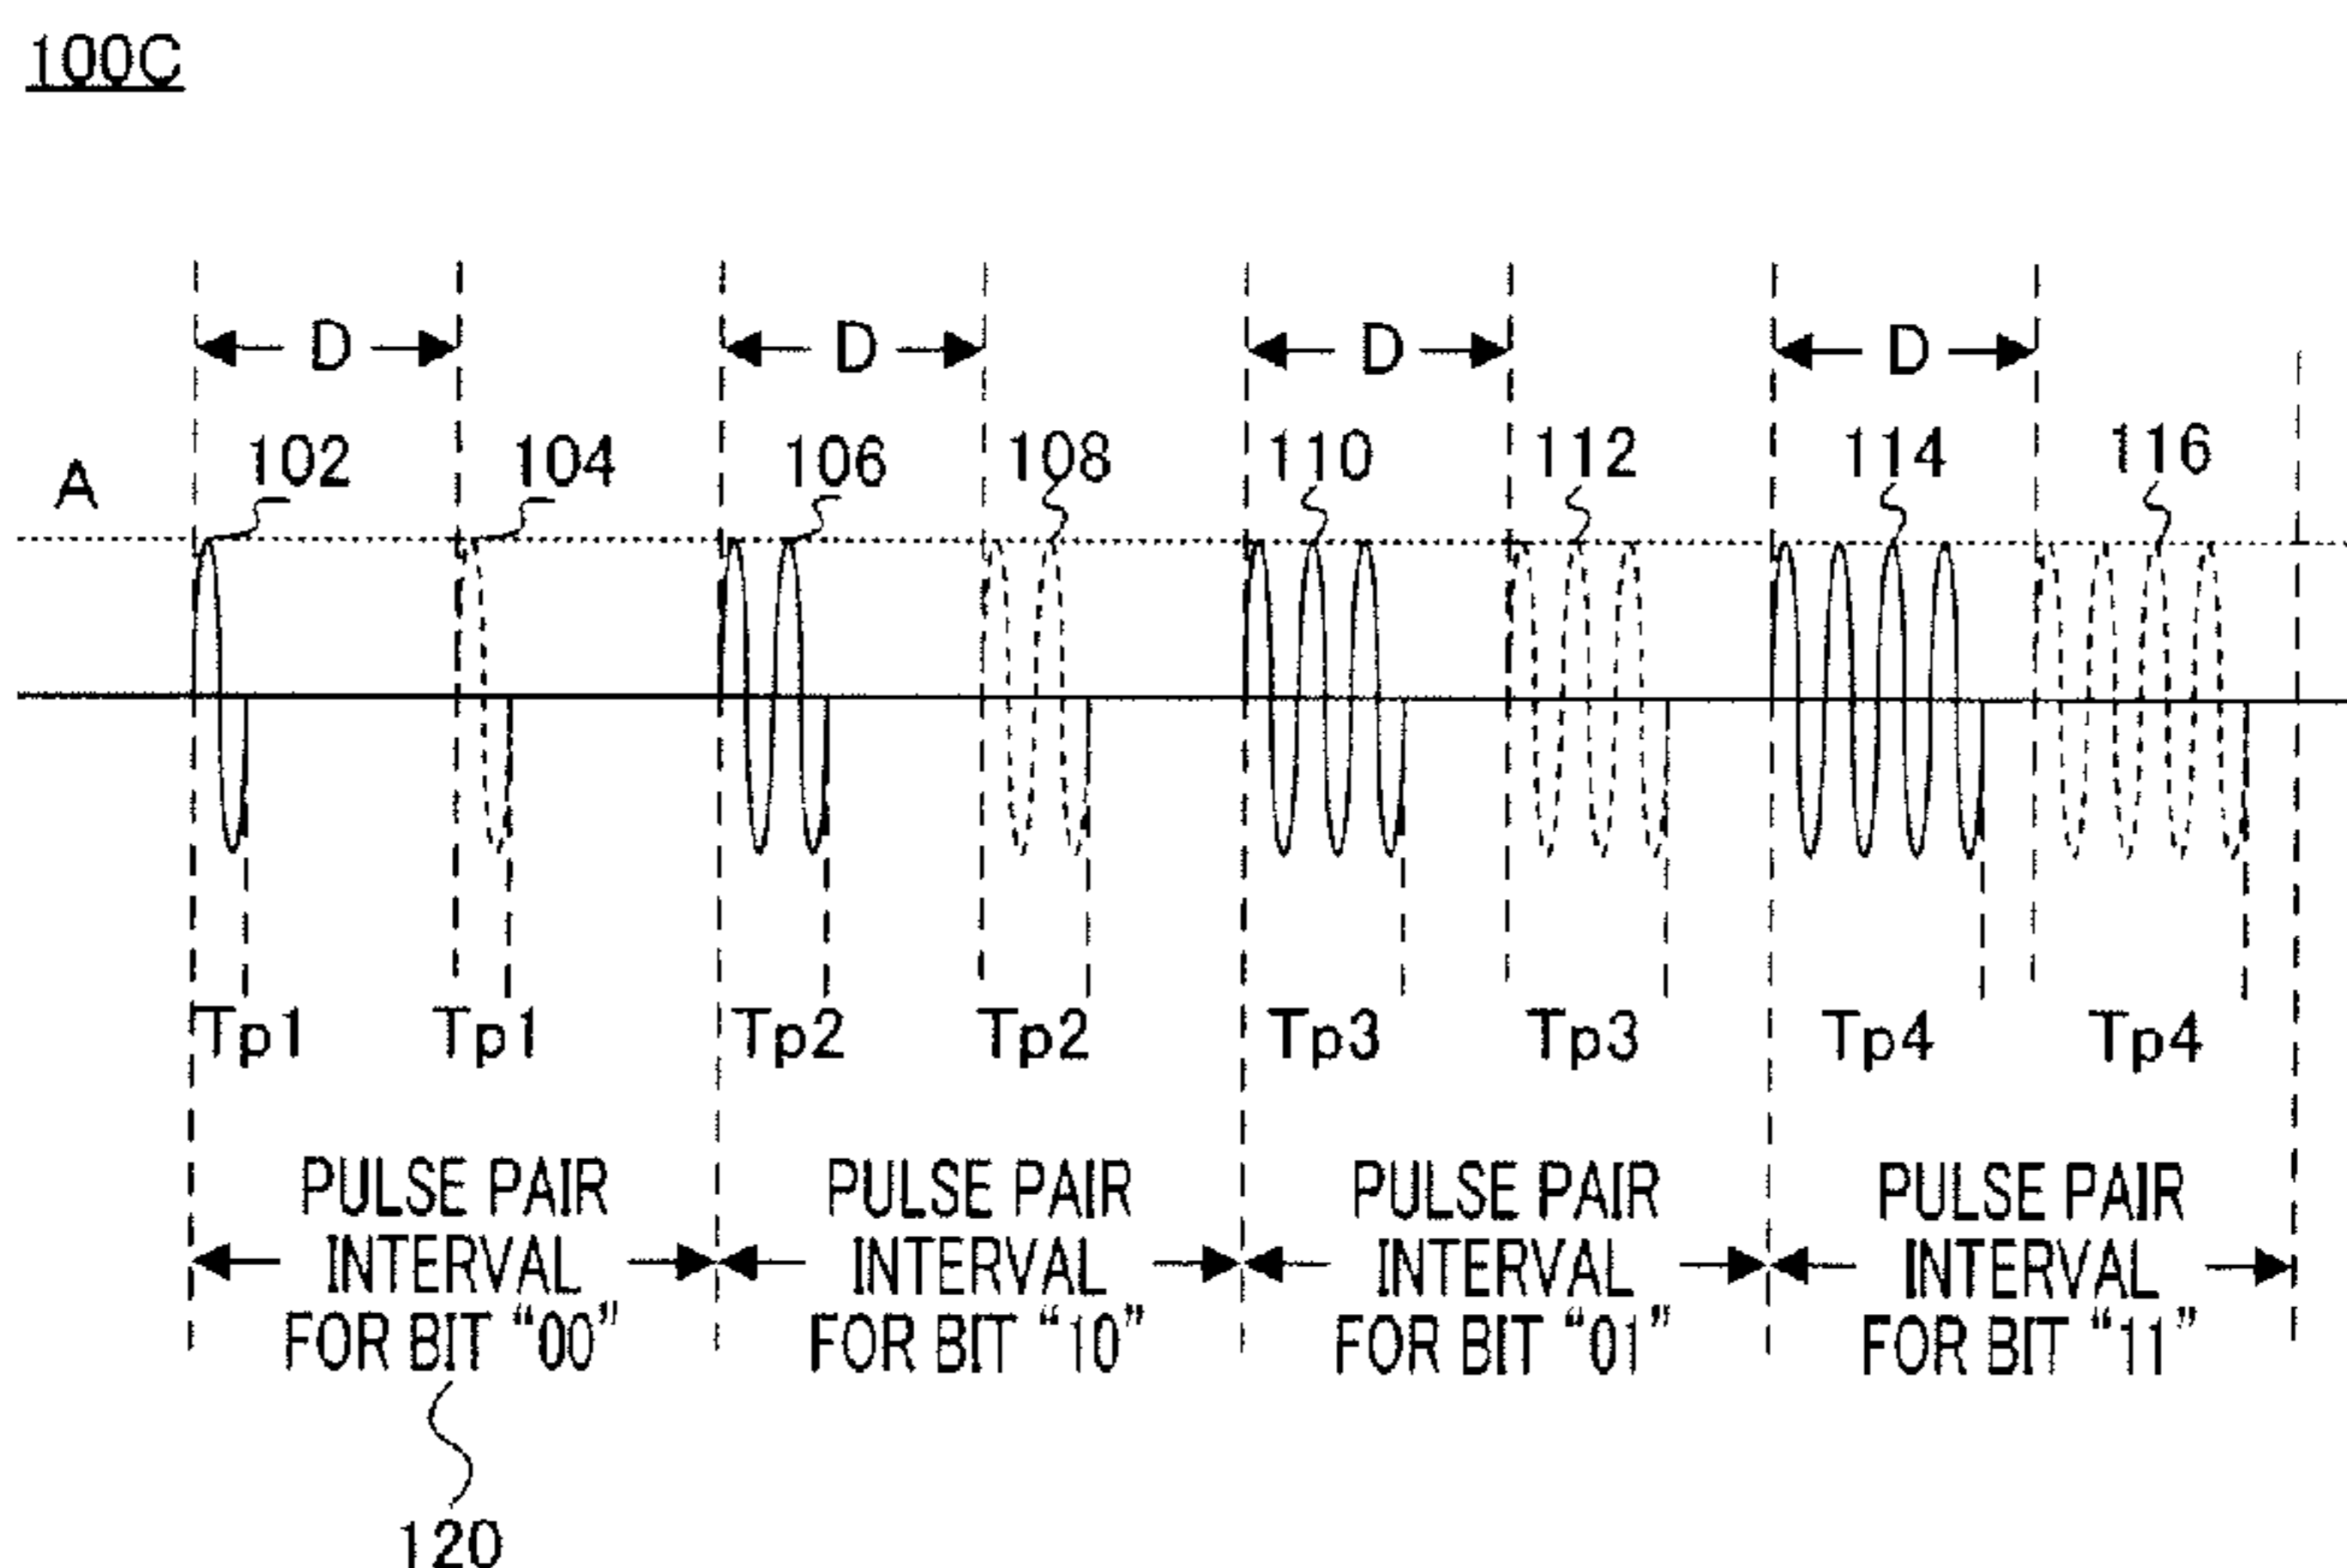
100C

D D D D

A 102 104 106 108 110 112 114 116

Tp1 Tp1 Tp2 Tp2 Tp3 Tp3 Tp4 Tp4

PULSE PAIR INTERVAL FOR BIT "00"

PULSE PAIR INTERVAL FOR BIT "10"

PULSE PAIR INTERVAL FOR BIT "01"

PULSE PAIR INTERVAL FOR BIT "11"

120